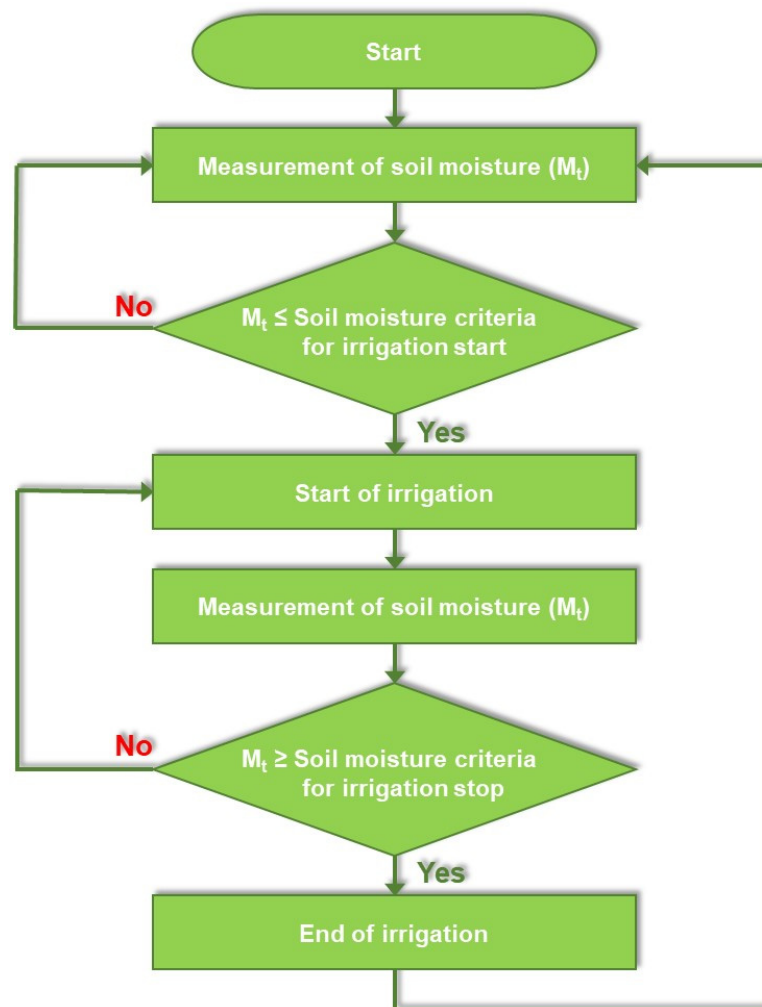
Start

Measurement of soil moisture ($M_t$)

No

$M_t \leq$ Soil moisture criteria for irrigation start

Yes

Start of irrigation

Measurement of soil moisture ($M_t$)

No

$M_t \geq$ Soil moisture criteria for irrigation stop

Yes

End of irrigation